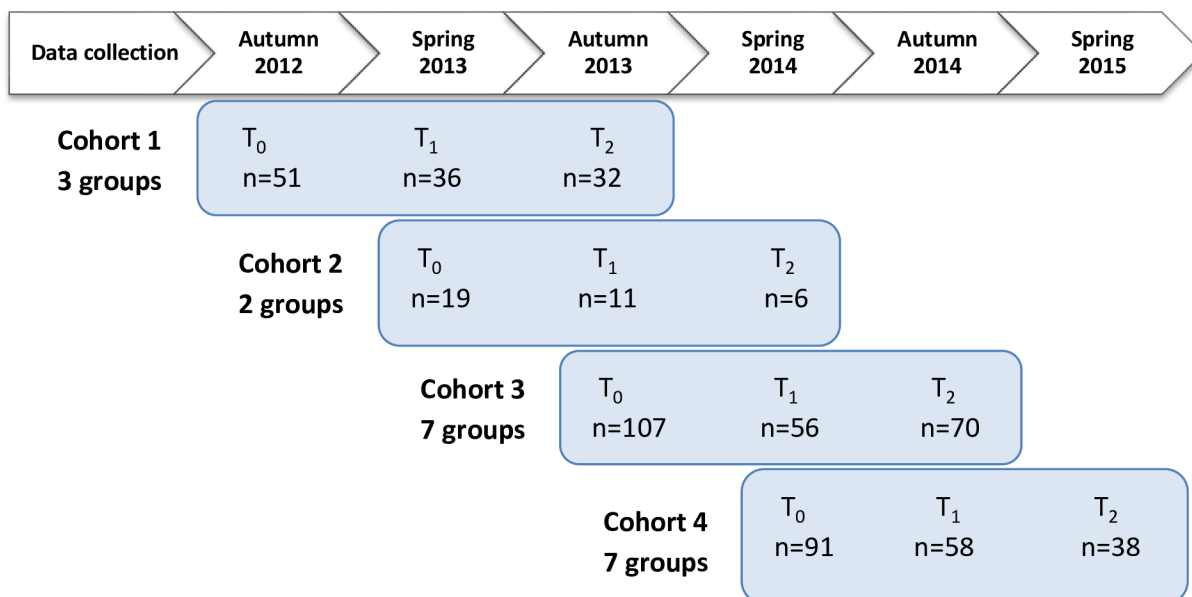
Data collection

Autumn 2012

Spring 2013

Autumn 2013

Spring 2014

Autumn 2014

Spring 2015

Cohort 1
3 groups

$T_0$
n=51

$T_1$
n=36

$T_2$
n=32

Cohort 2
2 groups

$T_0$
n=19

$T_1$
n=11

$T_2$
n=6

Cohort 3
7 groups

$T_0$
n=107

$T_1$
n=56

$T_2$
n=70

Cohort 4
7 groups

$T_0$
n=91

$T_1$
n=58

$T_2$
n=38